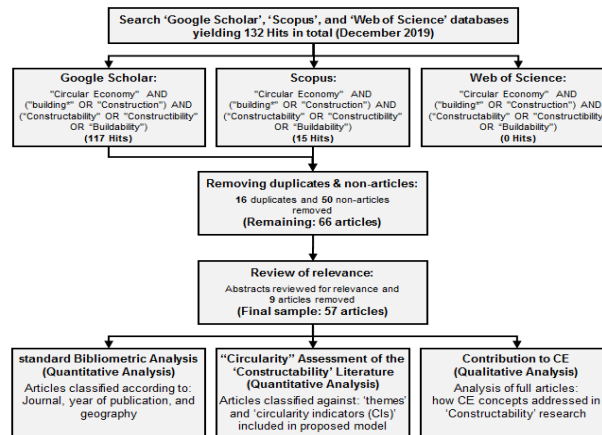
Search 'Google Scholar', 'Scopus', and 'Web of Science' databases yielding 132 Hits in total (December 2019)

Google Scholar:
"Circular Economy" AND ("building*" OR "Construction") AND ("Constructability" OR "Constructibility" OR "Buildability")
(117 Hits)

Scopus:
"Circular Economy" AND ("building*" OR "Construction") AND ("Constructability" OR "Constructibility" OR "Buildability")
(15 Hits)

Web of Science:
"Circular Economy" AND ("building*" OR "Construction") AND ("Constructability" OR "Constructibility" OR "Buildability")
(0 Hits)

Removing duplicates & non-articles:
16 duplicates and 50 non-articles removed
(Remaining: 66 articles)

Review of relevance:
Abstracts reviewed for relevance and 9 articles removed
(Final sample: 57 articles)

standard Bibliometric Analysis (Quantitative Analysis)
Articles classified according to: Journal, year of publication, and geography

"Circularity" Assessment of the 'Constructability' Literature (Quantitative Analysis)
Articles classified against: 'themes' and 'circularity indicators (CIs)' included in proposed model

Contribution to CE (Qualitative Analysis)
Analysis of full articles: how CE concepts addressed in 'Constructability' research